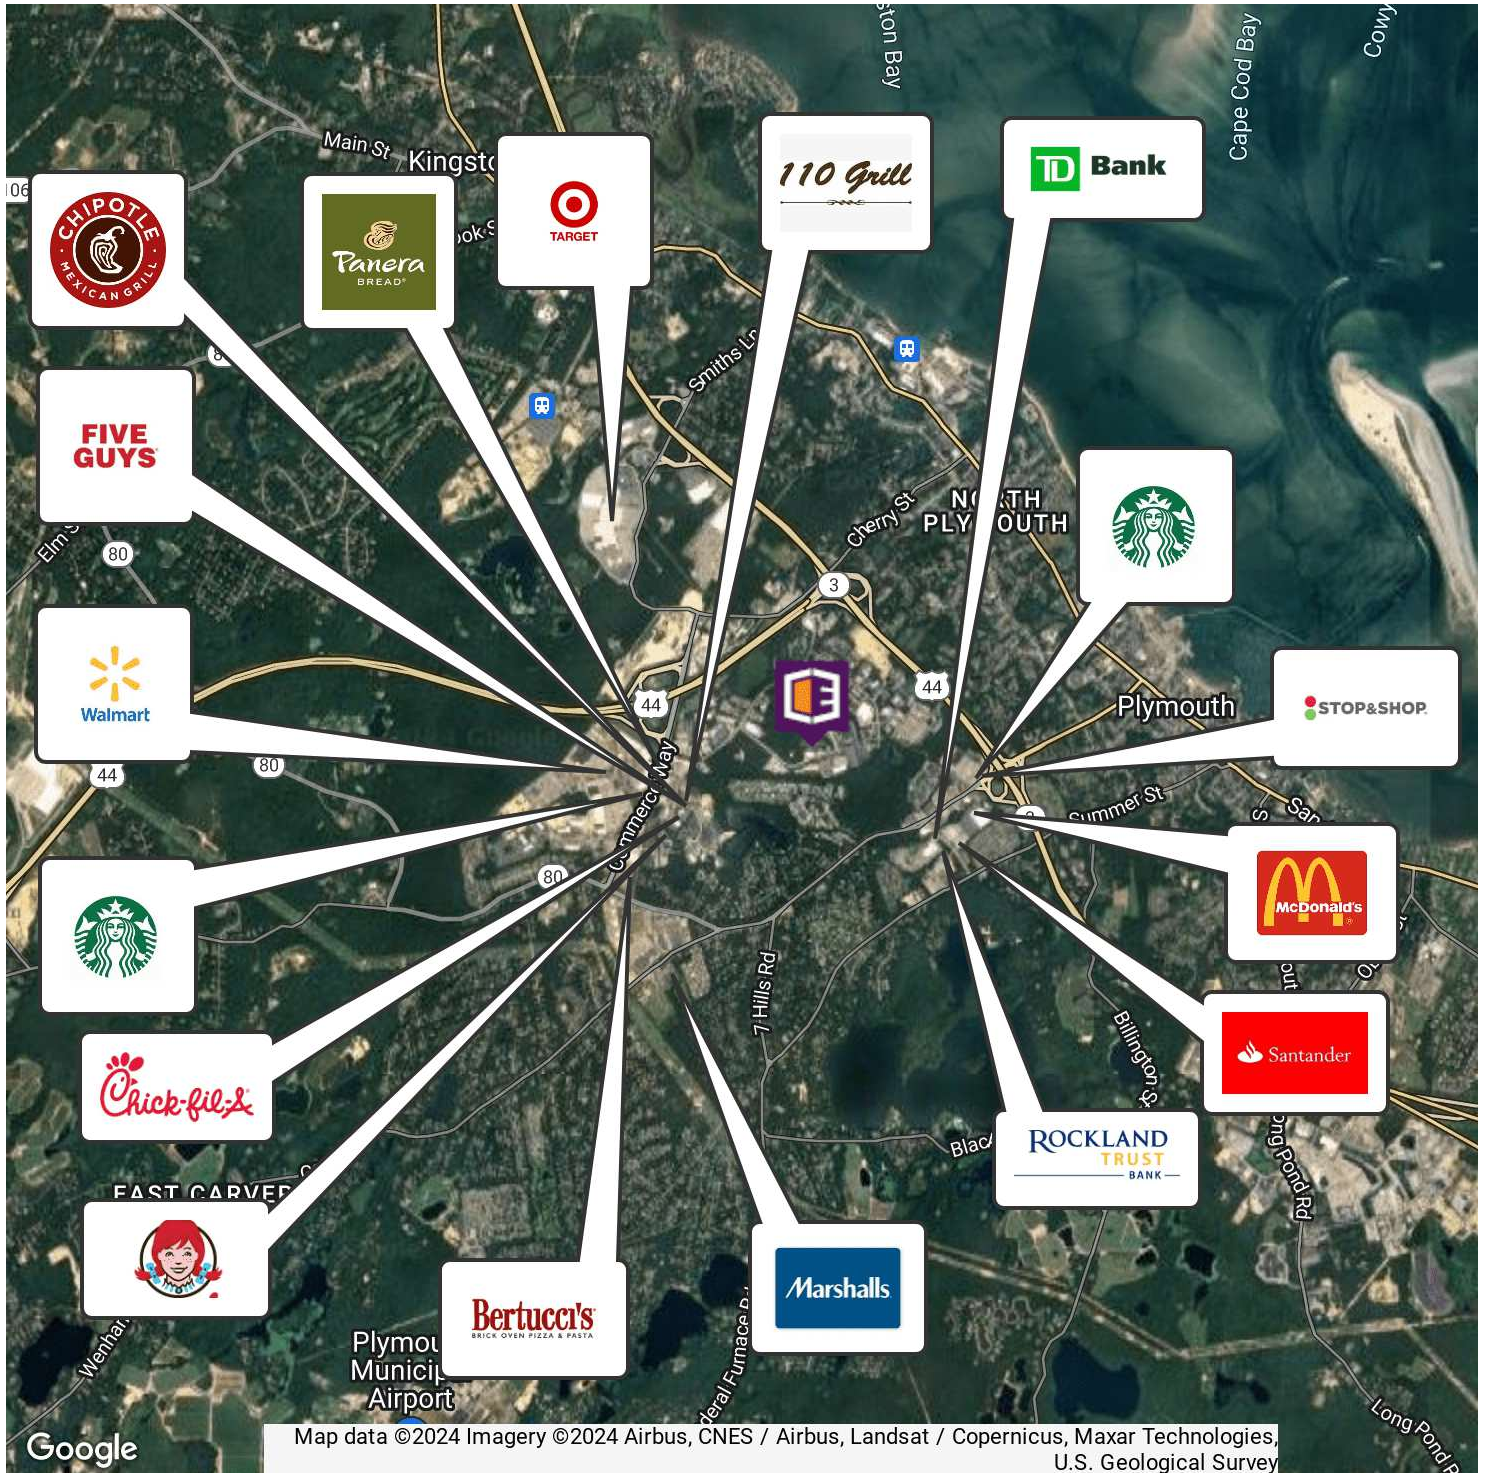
Main St
Kingsto
ston Bay
Cape Cod Bay
Cowy
106
CHIPOTLE MEXICAN GRILL
Panera BREAD
TARGET
110 Grill
TD Bank
FIVE GUYS
Smiths Ln
Cherry St
NO TH PLY OUTH
3
44
Walmart
44
80
80
Plymouth
STOP&SHOP
Summer St
McDonald's
Commerce Way
80
7 Hills Rd
Billington St
Santander
Chick-fil-A
EAST CARVER
Blac
ROCKLAND TRUST BANK
Long Pond Rd
Bertucci's BRICK OVEN PIZZA & PASTA
Marshalls
Plymou Municip Airport
Wenham
deral Furnace R
Long Pond R
Google
Map data ©2024 Imagery ©2024 Airbus, CNES / Airbus, Landsat / Copernicus, Maxar Technologies, U.S. Geological Survey